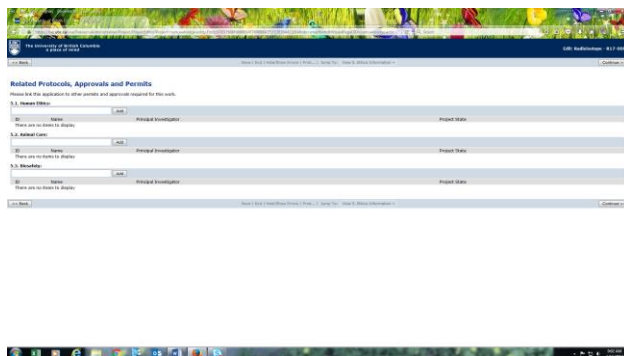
The University of British Columbia
a place of mind

Edit: Radioisotope - R17-00

<< Back

Save | Exit | Hide/Show Errors | Print... | Jump To: View 5: Ethics Information

Continue >>

Related Protocols, Approvals and Permits

Please link this application to other permits and approvals required for this work.

5.1. Human Ethics:

Add

| ID | Name | Principal Investigator | Project State |
|---|---|---|---|
| There are no items to display | | | |

5.2. Animal Care:

Add

| ID | Name | Principal Investigator | Project State |
|---|---|---|---|
| There are no items to display | | | |

5.3. Biosafety:

Add

| ID | Name | Principal Investigator | Project State |
|---|---|---|---|
| There are no items to display | | | |

<< Back

Save | Exit | Hide/Show Errors | Print... | Jump To: View 5: Ethics Information

Continue >>